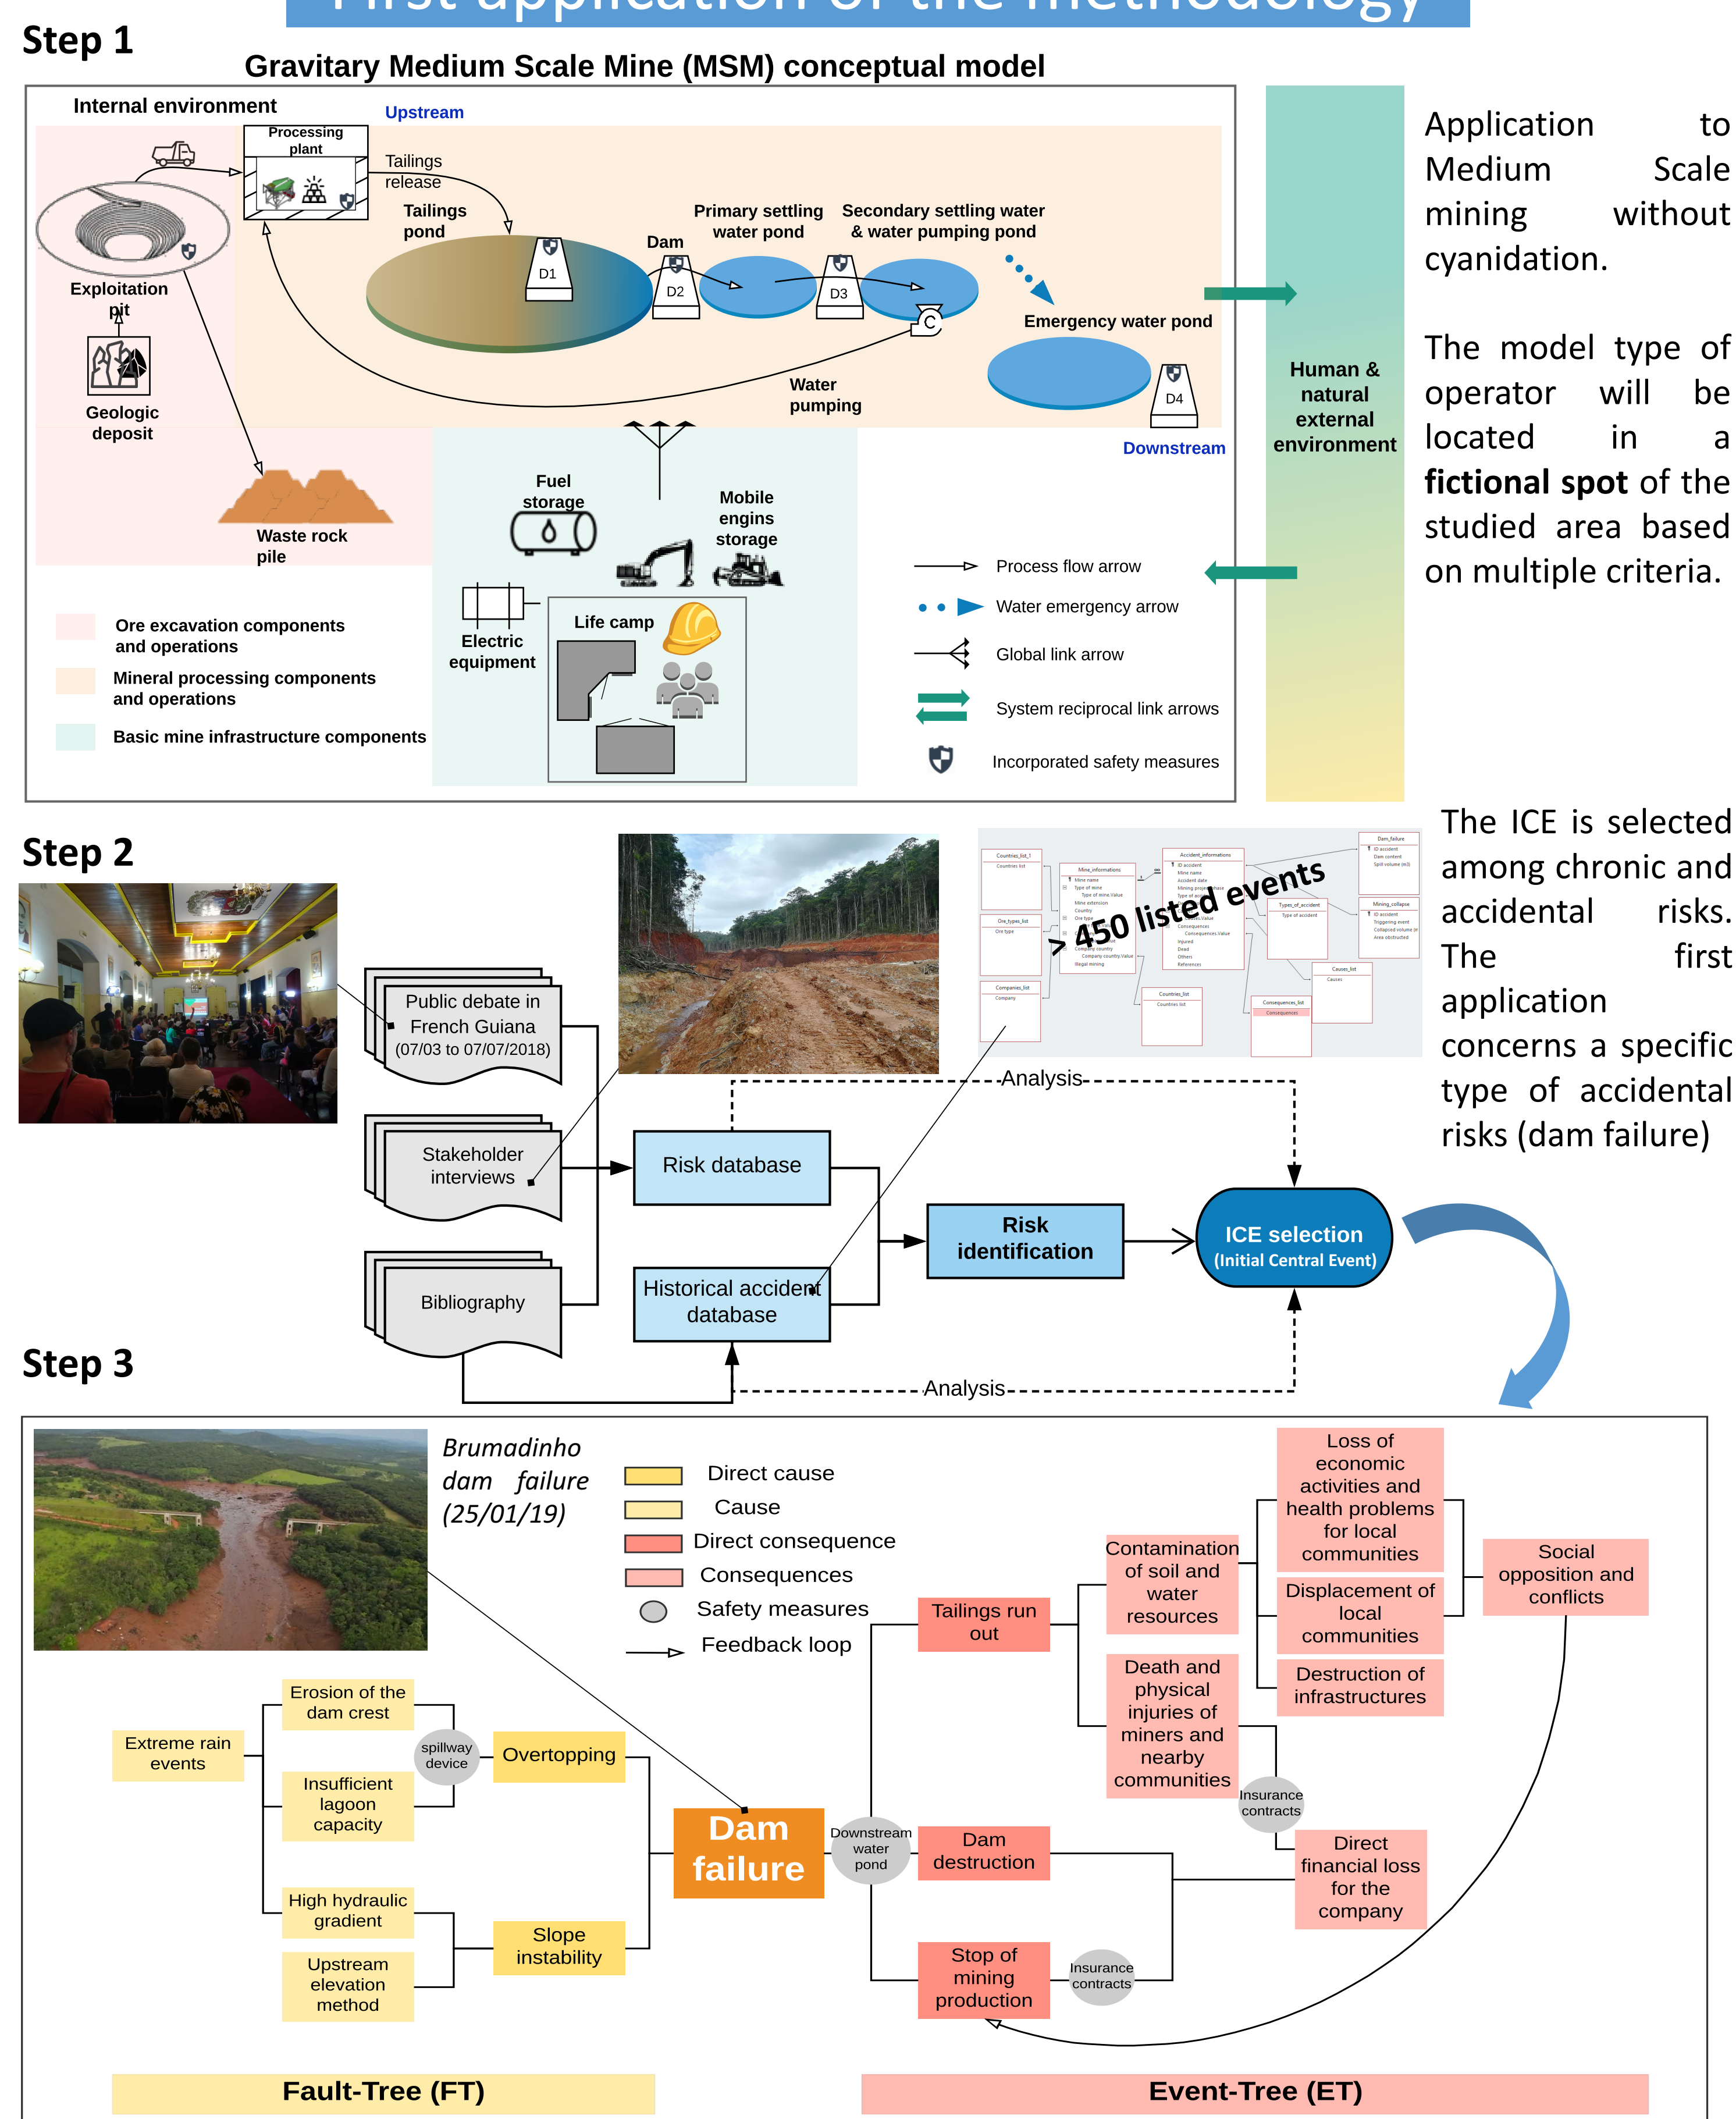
First application of the methodology

Step 1

Gravitary Medium Scale Mine (MSM) conceptual model

Internal environment

Upstream

Processing plant

Tailings release

Tailings pond

Primary settling water pond

Secondary settling water & water pumping pond

Dam

D1

D2

D3

Exploitation pit

Emergency water pond

Geologic deposit

Water pumping

D4

Downstream

Human & natural external environment

Fuel storage

Mobile engins storage

Waste rock pile

Process flow arrow

Water emergency arrow

Life camp

Ore excavation components and operations

Electric equipment

Global link arrow

Mineral processing components and operations

System reciprocal link arrows

Basic mine infrastructure components

Incorporated safety measures

Application to Medium Scale mining without cyanidation.

The model type of operator will be located in a **fictional spot** of the studied area based on multiple criteria.

Step 2

> 450 listed events

The ICE is selected among chronic and accidental risks. The first application concerns a specific type of accidental risks (dam failure)

Public debate in French Guiana (07/03 to 07/07/2018)

Stakeholder interviews

Bibliography

Analysis

Risk database

Risk identification

ICE selection (Initial Central Event)

Historical accident database

Analysis

Step 3

Brumadinho dam failure (25/01/19)

Direct cause

Cause

Direct consequence

Consequences

Safety measures

Feedback loop

Loss of economic activities and health problems for local communities

Social opposition and conflicts

Contamination of soil and water resources

Displacement of local communities

Tailings run out

Destruction of infrastructures

Death and physical injuries of miners and nearby communities

Insurance contracts

Extreme rain events

Erosion of the dam crest

spillway device

Overtopping

Insufficient lagoon capacity

Dam failure

Downstream water pond

Dam destruction

Direct financial loss for the company

High hydraulic gradient

Slope instability

Upstream elevation method

Stop of mining production

Insurance contracts

Fault-Tree (FT)

Event-Tree (ET)